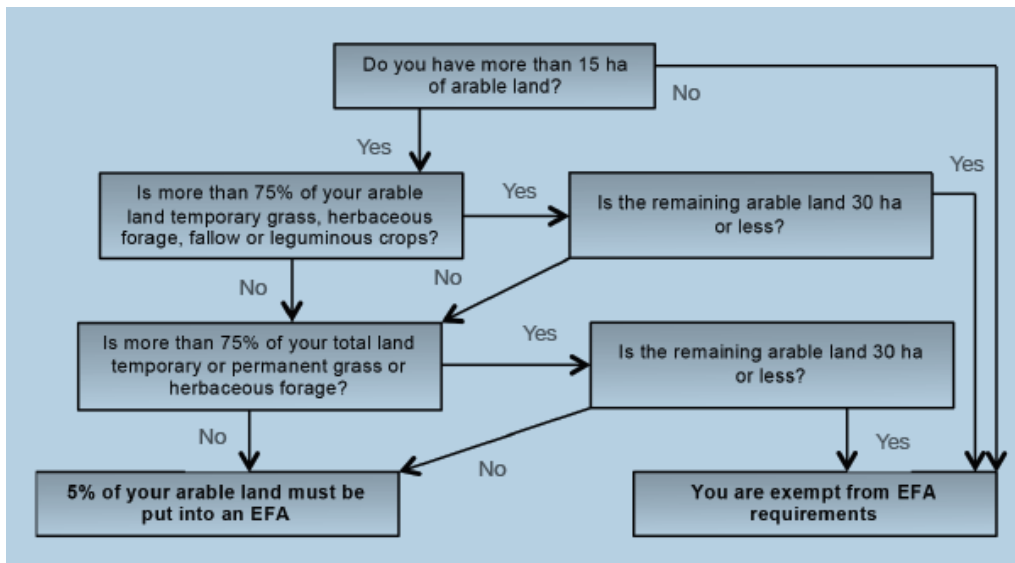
Do you have more than 15 ha of arable land?

No

Yes

Yes

Is more than 75% of your arable land temporary grass, herbaceous forage, fallow or leguminous crops?

Yes

Is the remaining arable land 30 ha or less?

No

No

Is more than 75% of your total land temporary or permanent grass or herbaceous forage?

Yes

Is the remaining arable land 30 ha or less?

No

Yes

No

5% of your arable land must be put into an EFA

You are exempt from EFA requirements